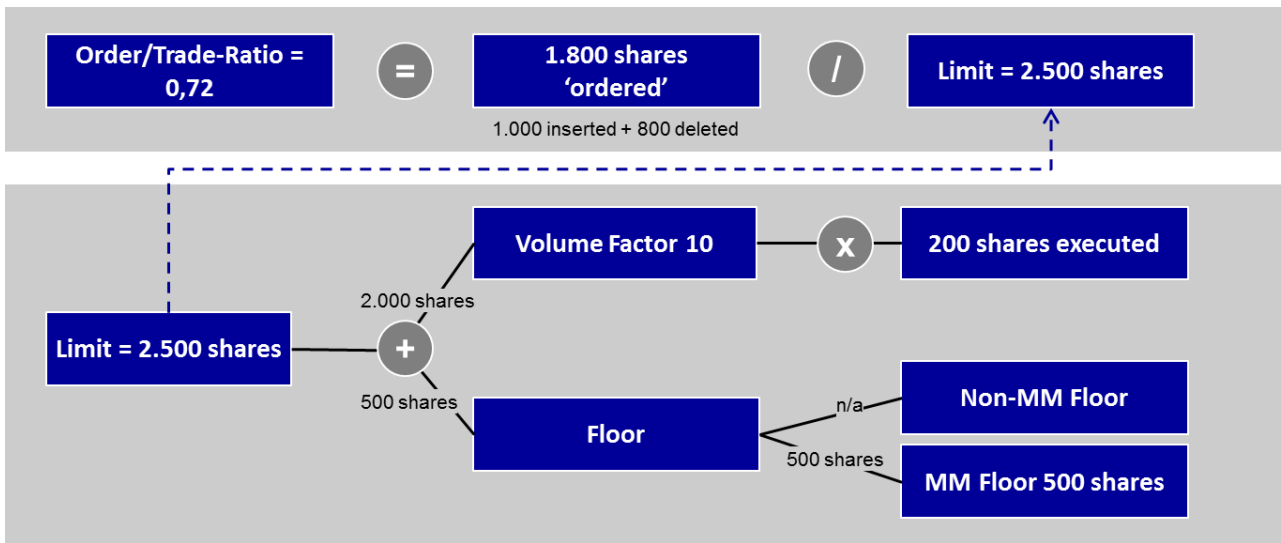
Order/Trade-Ratio = 0,72

=

1.800 shares 'ordered'

1.000 inserted + 800 deleted

/

Limit = 2.500 shares

Limit = 2.500 shares

+

2.000 shares

Volume Factor 10

x

200 shares executed

500 shares

Floor

n/a

Non-MM Floor

500 shares

MM Floor 500 shares